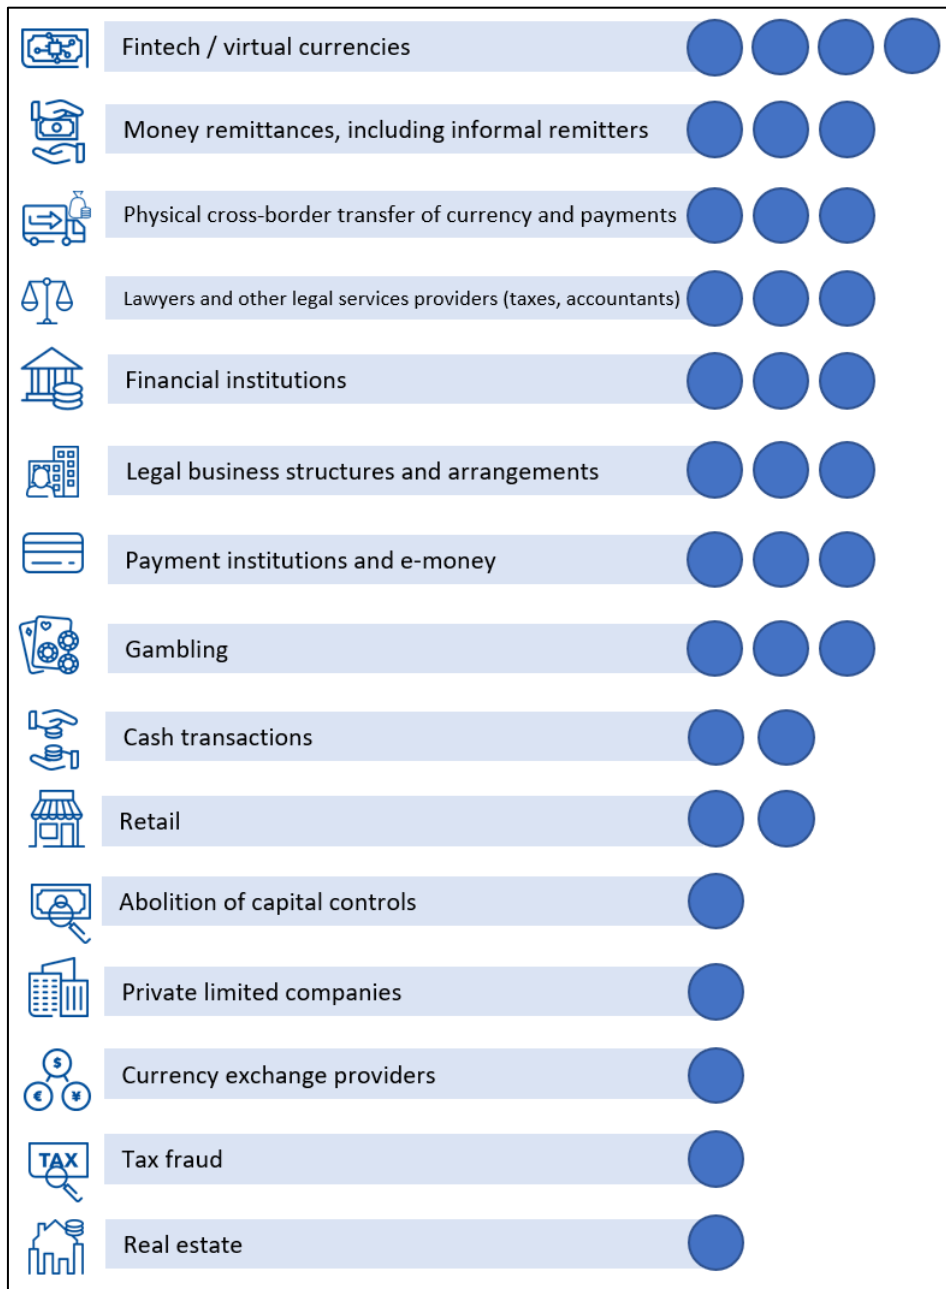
Fintech / virtual currencies

Money remittances, including informal remitters

Physical cross-border transfer of currency and payments

Lawyers and other legal services providers (taxes, accountants)

Financial institutions

Legal business structures and arrangements

Payment institutions and e-money

Gambling

Cash transactions

Retail

Abolition of capital controls

Private limited companies

Currency exchange providers

Tax fraud

Real estate

$
€
¥
TAX